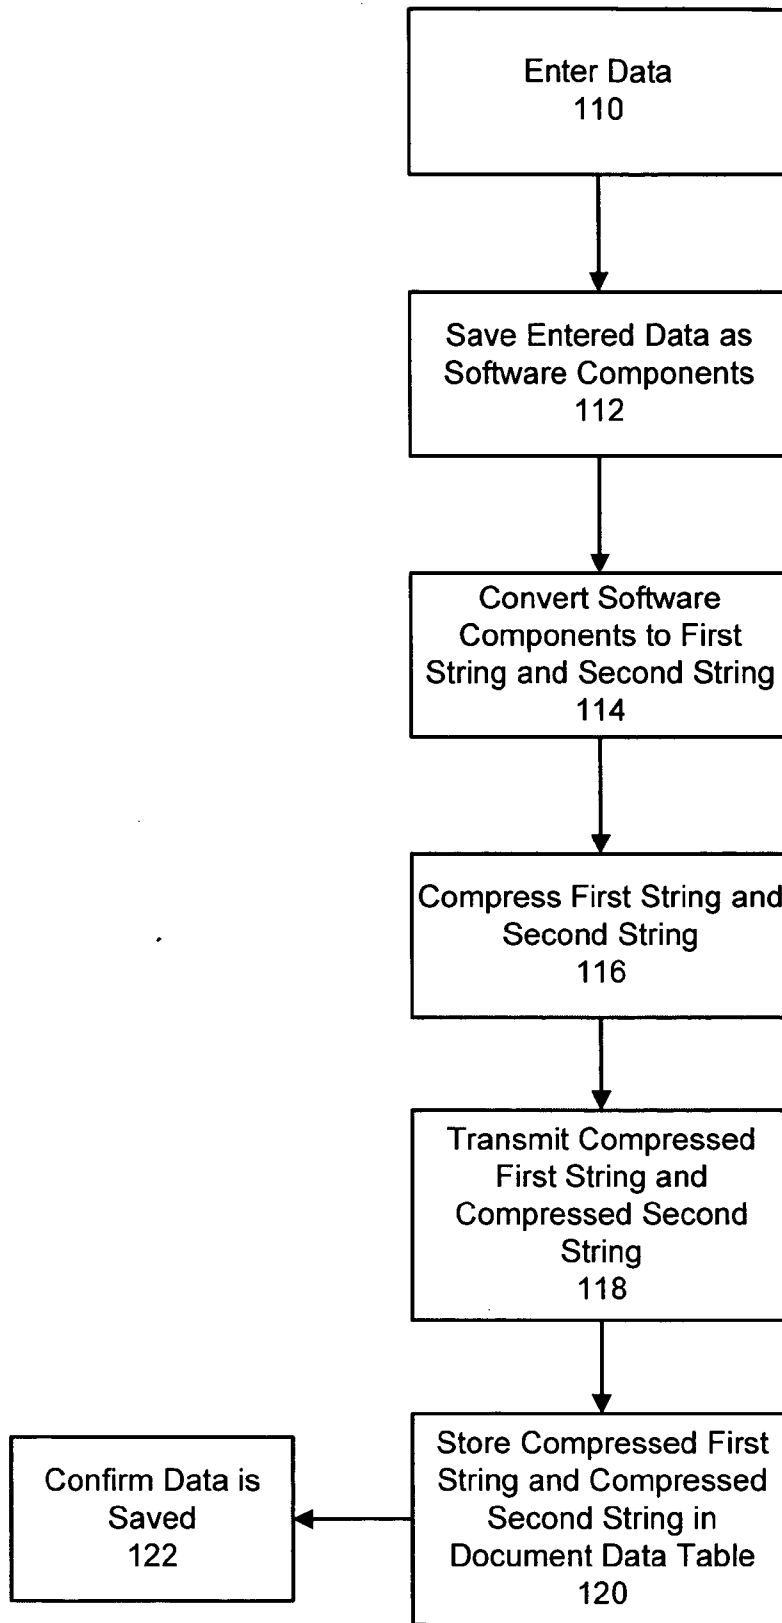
Enter Data
110

Save Entered Data as Software Components
112

Convert Software Components to First String and Second String
114

Compress First String and Second String
116

Transmit Compressed First String and Compressed Second String
118

Store Compressed First String and Compressed Second String in Document Data Table
120

Confirm Data is Saved
122